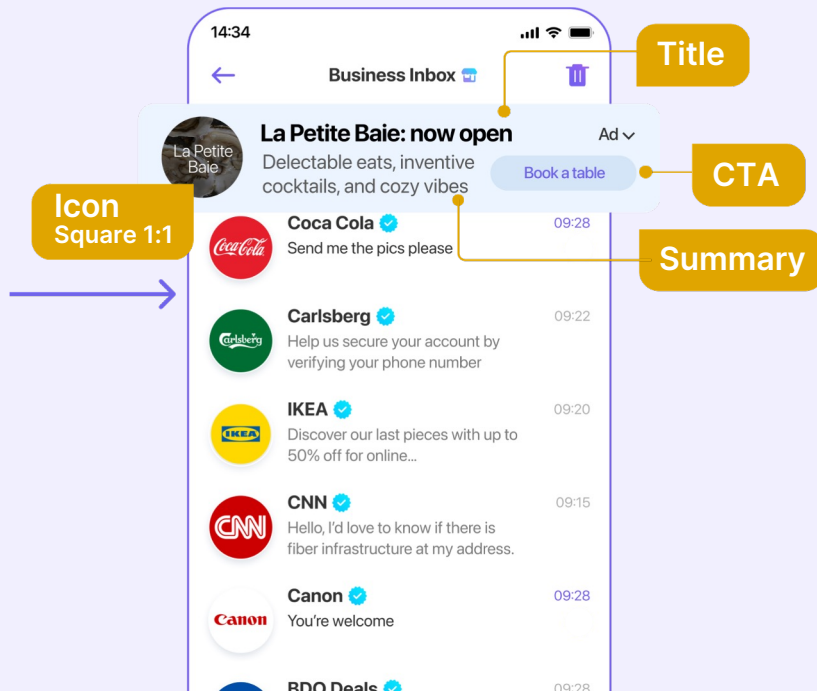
14:34

Business Inbox

Title

La Petite Baie

La Petite Baie: now open

Ad

Delectable eats, inventive cocktails, and cozy vibes

Book a table

CTA

Icon
Square 1:1

Coca Cola

09:28

Send me the pics please

Summary

Carlsberg

09:22

Help us secure your account by verifying your phone number

IKEA

09:20

Discover our last pieces with up to 50% off for online...

CNN

09:15

Hello, I'd love to know if there is fiber infrastructure at my address.

Canon

09:28

You're welcome

BDO Deals

09:28